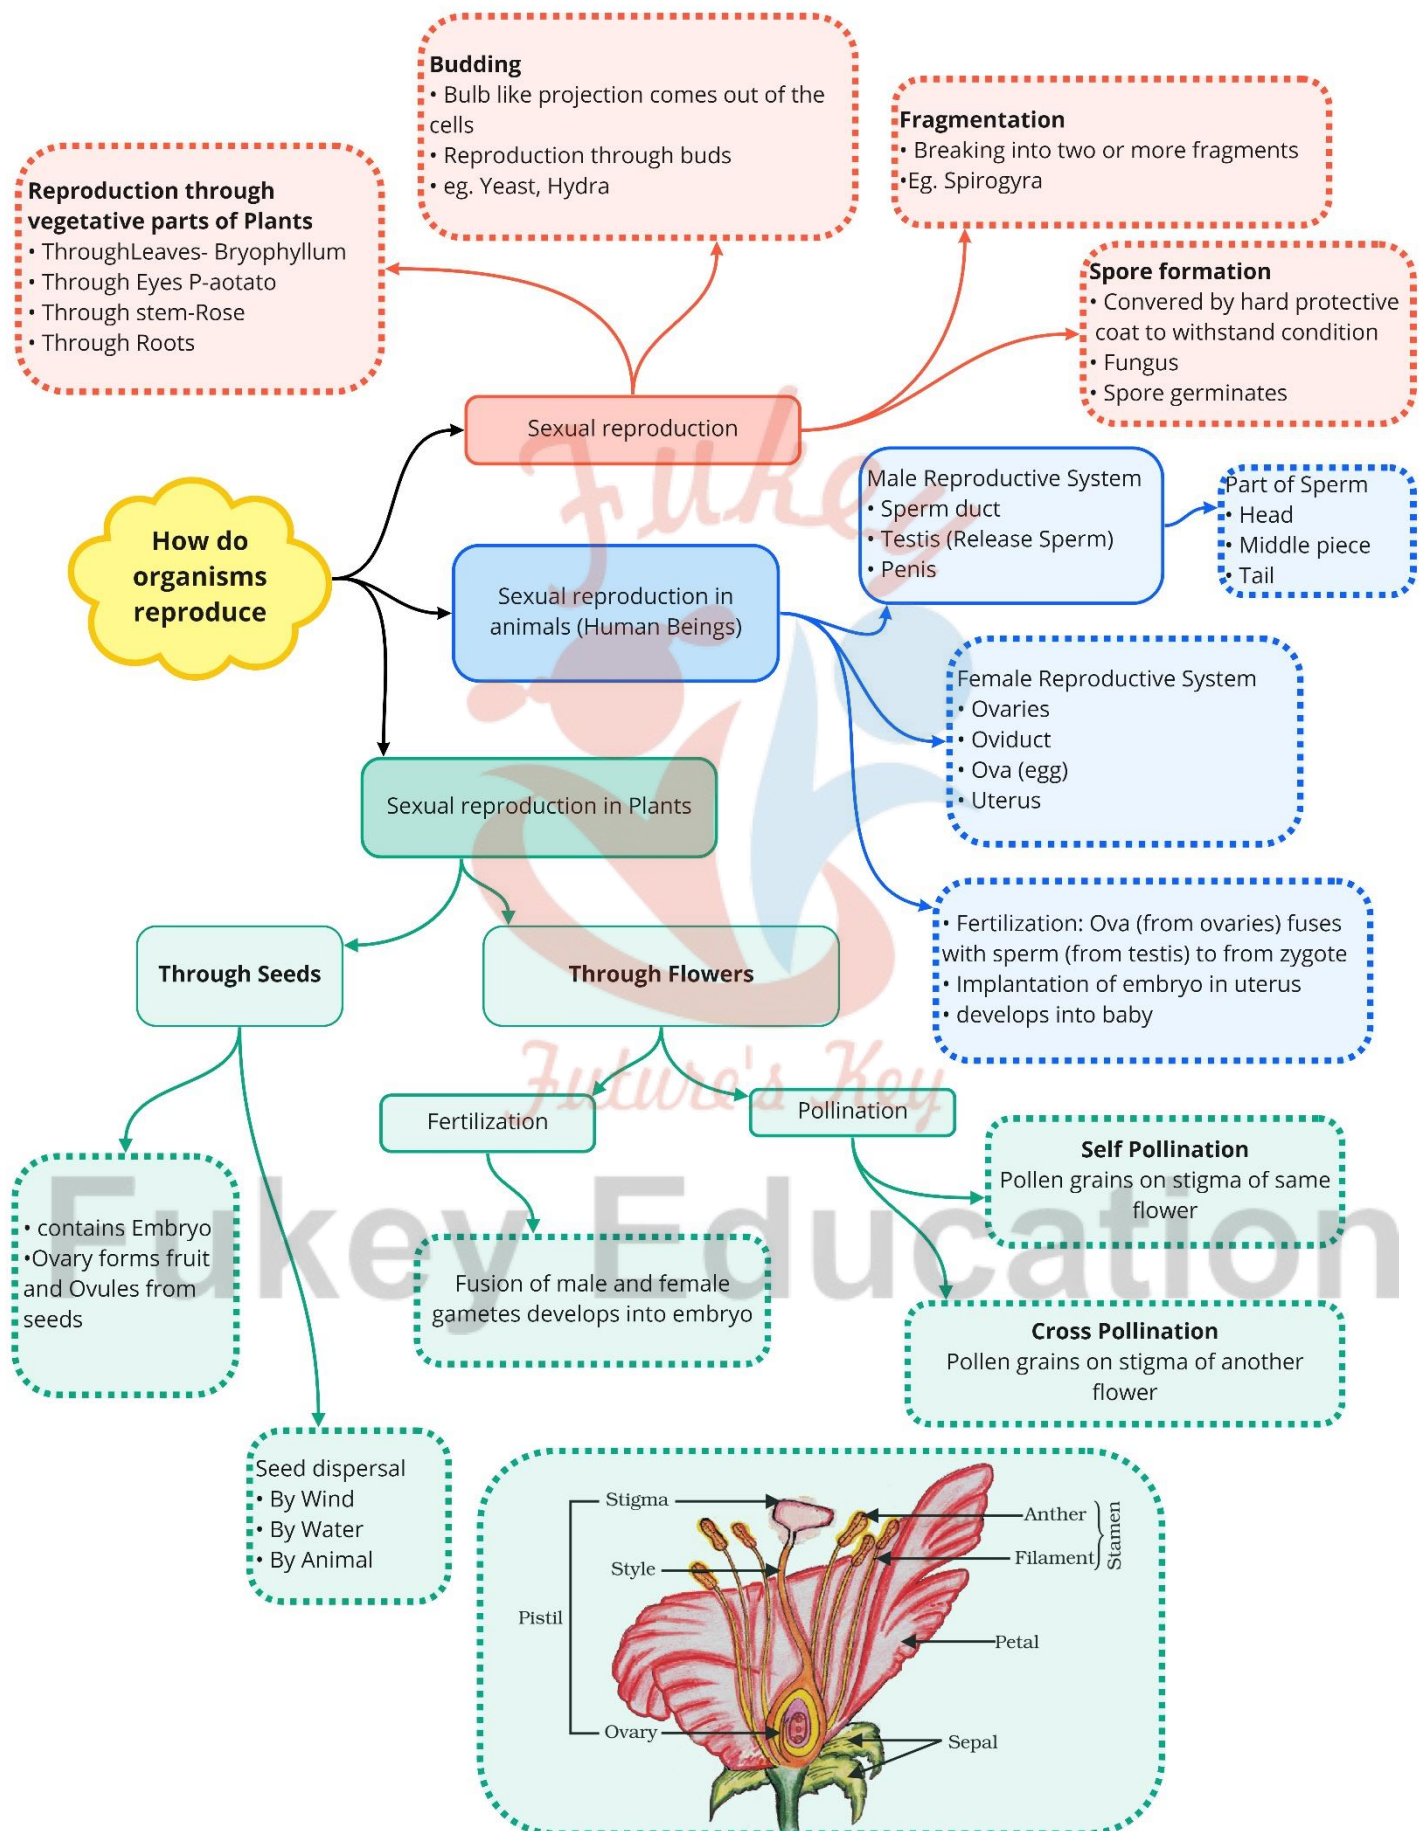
How do organisms reproduce

Budding
• Bulb like projection comes out of the cells
• Reproduction through buds
• eg. Yeast, Hydra

Fragmentation
• Breaking into two or more fragments
•Eg. Spirogyra

Reproduction through vegetative parts of Plants
• ThroughLeaves- Bryophyllum
• Through Eyes P-aotato
• Through stem-Rose
• Through Roots

Spore formation
• Convered by hard protective coat to withstand condition
• Fungus
• Spore germinates

Sexual reproduction

Male Reproductive System
• Sperm duct
• Testis (Release Sperm)
• Penis

Part of Sperm
• Head
• Middle piece
• Tail

Sexual reproduction in animals (Human Beings)

Female Reproductive System
• Ovaries
• Oviduct
• Ova (egg)
• Uterus

Sexual reproduction in Plants

• Fertilization: Ova (from ovaries) fuses with sperm (from testis) to from zygote
• Implantation of embryo in uterus
• develops into baby

Through Seeds

Through Flowers

Fertilization

Pollination

Self Pollination
Pollen grains on stigma of same flower

• contains Embryo
•Ovary forms fruit and Ovules from seeds

Fusion of male and female gametes develops into embryo

Cross Pollination
Pollen grains on stigma of another flower

Seed dispersal
• By Wind
• By Water
• By Animal

Stigma
Style
Pistil
Ovary
Anther
Filament
Stamen
Petal
Sepal

Fukey Education
Fukey
Future's Key